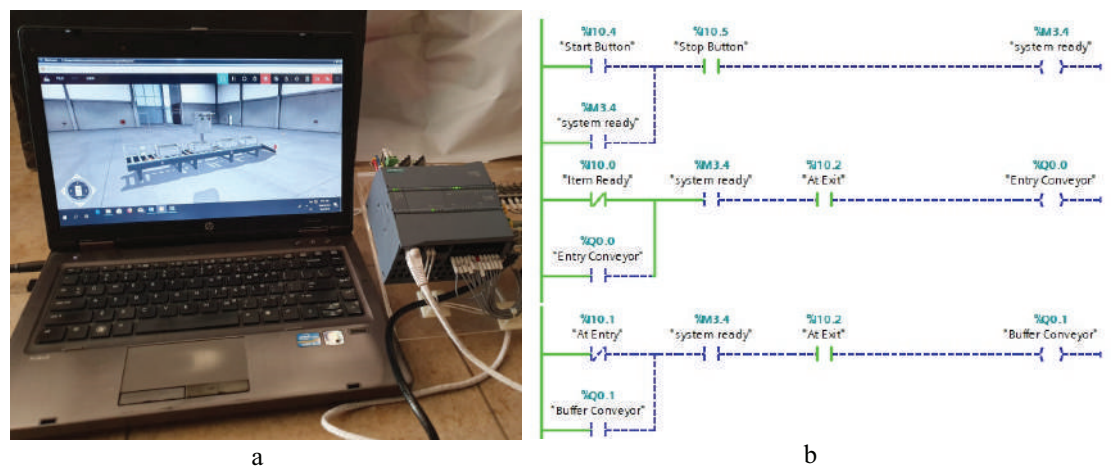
a

%I0.4
"Start Button"

%I0.5
"Stop Button"

%M3.4
"system ready"

%M3.4
"system ready"

%I0.0
"Item Ready"

%M3.4
"system ready"

%I0.2
"At Exit"

%Q0.0
"Entry Conveyor"

%Q0.0
"Entry Conveyor"

%I0.1
"At Entry"

%M3.4
"system ready"

%I0.2
"At Exit"

%Q0.1
"Buffer Conveyor"

%Q0.1
"Buffer Conveyor"

b